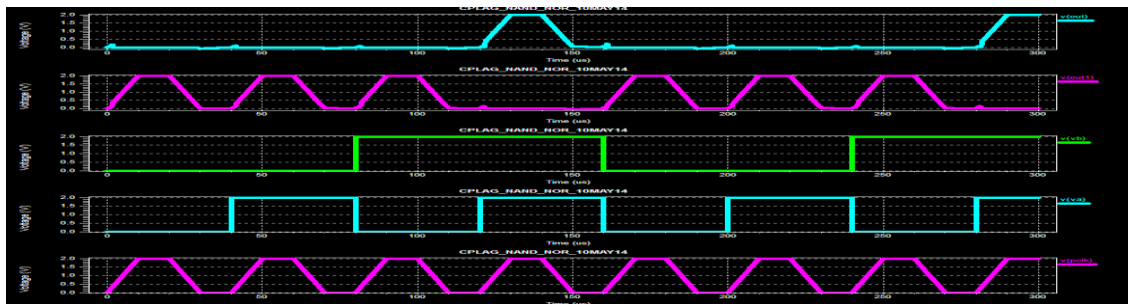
CPLAG_NAND_NOR_10MAY14

Voltage (V)

2.0
1.5
1.0
0.5
0.0

0 50 100 150 200 250 300

Time (us)

v(out)

CPLAG_NAND_NOR_10MAY14

Voltage (V)

2.0
1.5
1.0
0.5
0.0

0 50 100 150 200 250 300

Time (us)

v(out1)

CPLAG_NAND_NOR_10MAY14

Voltage (V)

2.0
1.5
1.0
0.5
0.0

0 50 100 150 200 250 300

Time (us)

v(vb)

CPLAG_NAND_NOR_10MAY14

Voltage (V)

2.0
1.5
1.0
0.5
0.0

0 50 100 150 200 250 300

Time (us)

v(va)

CPLAG_NAND_NOR_10MAY14

Voltage (V)

2.0
1.5
1.0
0.5
0.0

0 50 100 150 200 250 300

Time (us)

v(pclk)